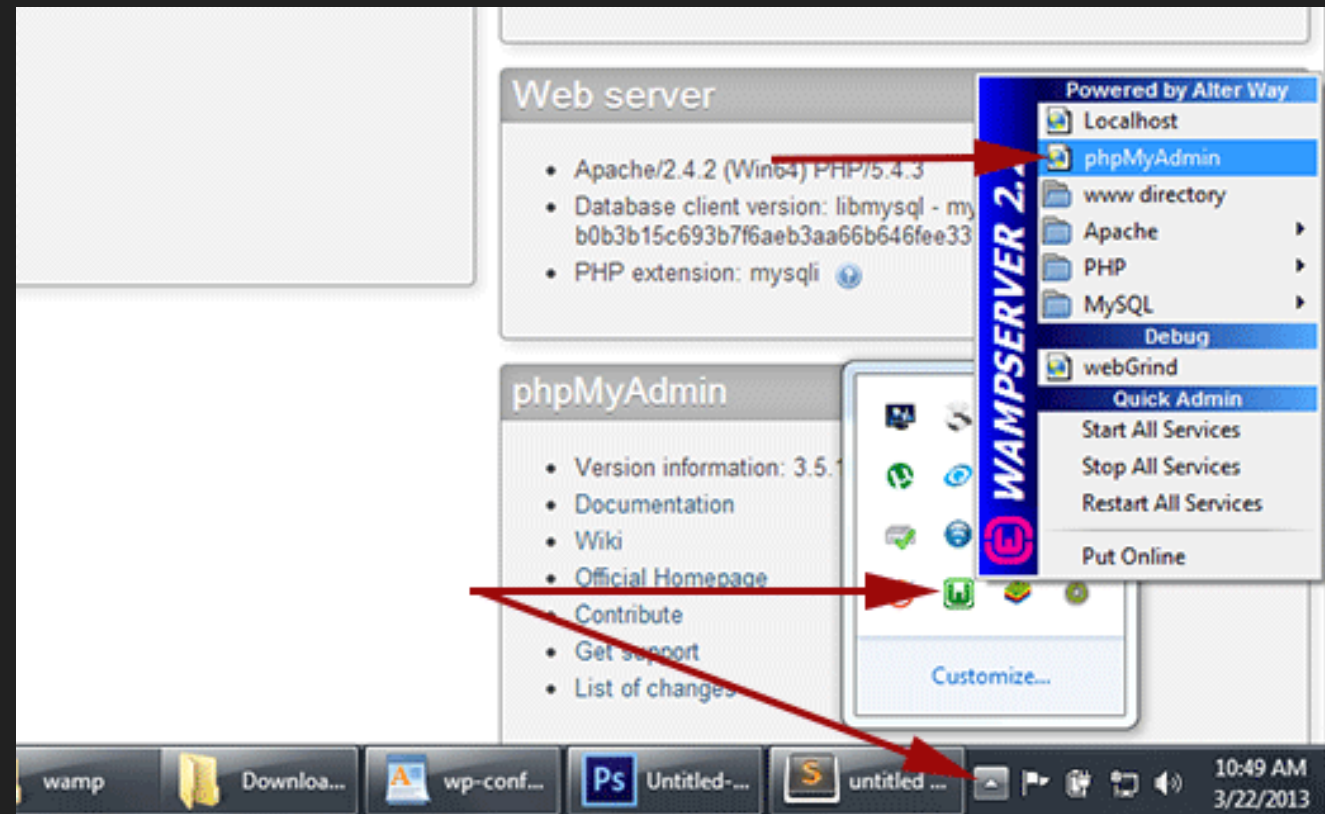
Web server

- Apache/2.4.2 (Win64) PHP/5.4.3
- Database client version: libmysql - my b0b3b15c693b7f6aeb3aa66b646fee33
- PHP extension: mysqli

phpMyAdmin

- Version information: 3.5.1
- Documentation
- Wiki
- Official Homepage
- Contribute
- Get support
- List of changes

Customize...

WAMPSERVER 2.2

Powered by Alter Way
Localhost
phpMyAdmin
www directory
Apache
PHP
MySQL
Debug
webGrind
Quick Admin
Start All Services
Stop All Services
Restart All Services
Put Online

wamp
Downloa...
wp-conf...
Untitled-...
untitled ...
10:49 AM
3/22/2013